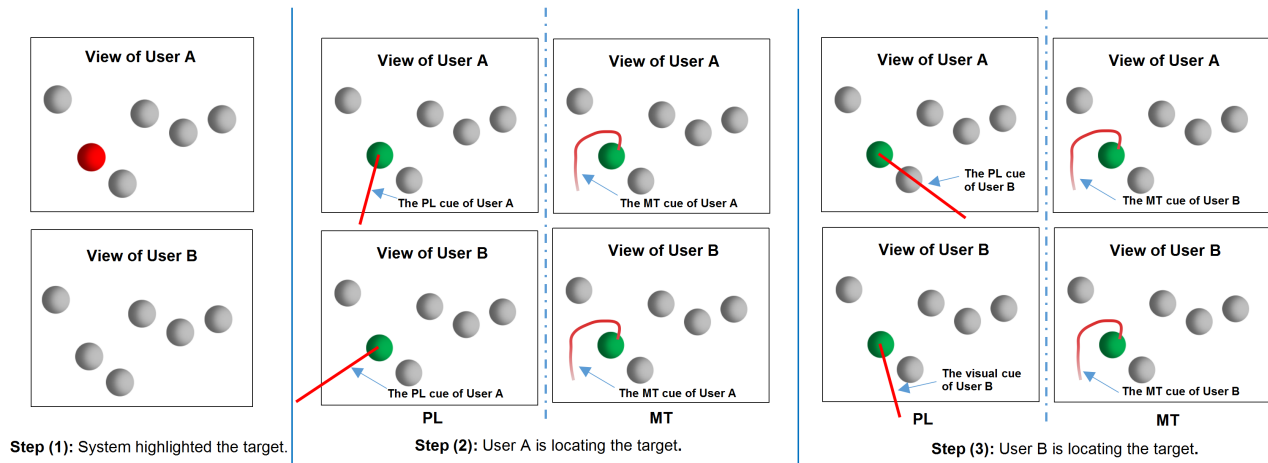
View of User A

View of User B

Step (1): System highlighted the target.

View of User A

The PL cue of User A

View of User B

The PL cue of User A

PL

View of User A

The MT cue of User A

View of User B

The MT cue of User A

MT

Step (2): User A is locating the target.

View of User A

The PL cue of User B

View of User B

The visual cue of User B

PL

View of User A

The MT cue of User B

View of User B

The MT cue of User B

MT

Step (3): User B is locating the target.